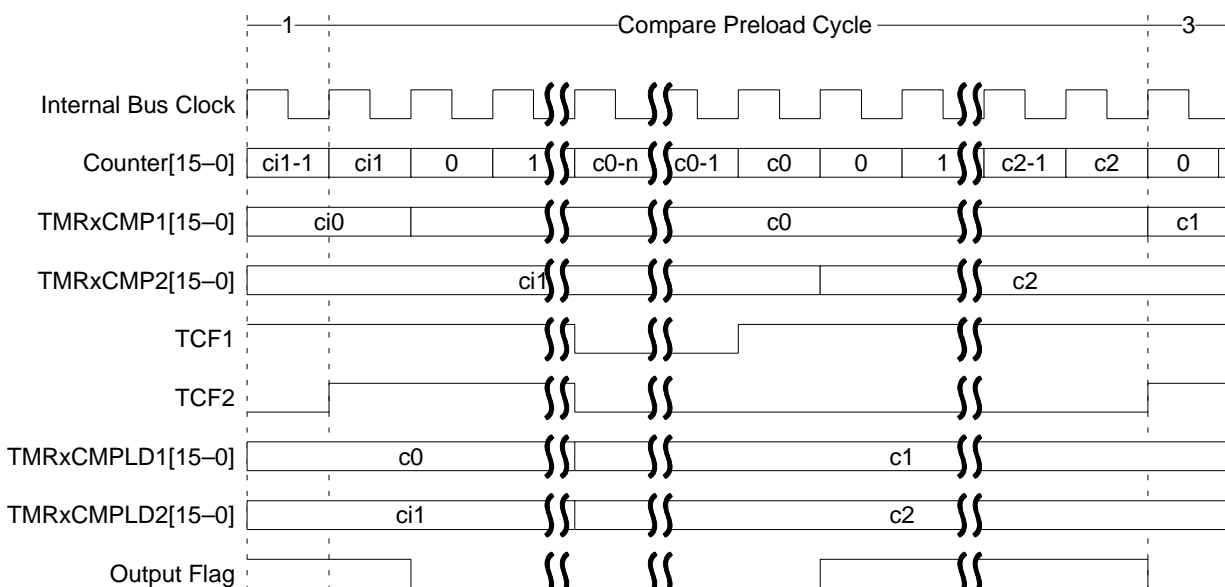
1
Compare Preload Cycle
3

Internal Bus Clock

Counter[15–0] ci1-1 ci1 0 1 c0-n c0-1 c0 0 1 c2-1 c2 0

TMRxCMP1[15–0] ci0 c0 c1

TMRxCMP2[15–0] ci1 c2

TCF1

TCF2

TMRxCMPLD1[15–0] c0 c1

TMRxCMPLD2[15–0] ci1 c2

Output Flag